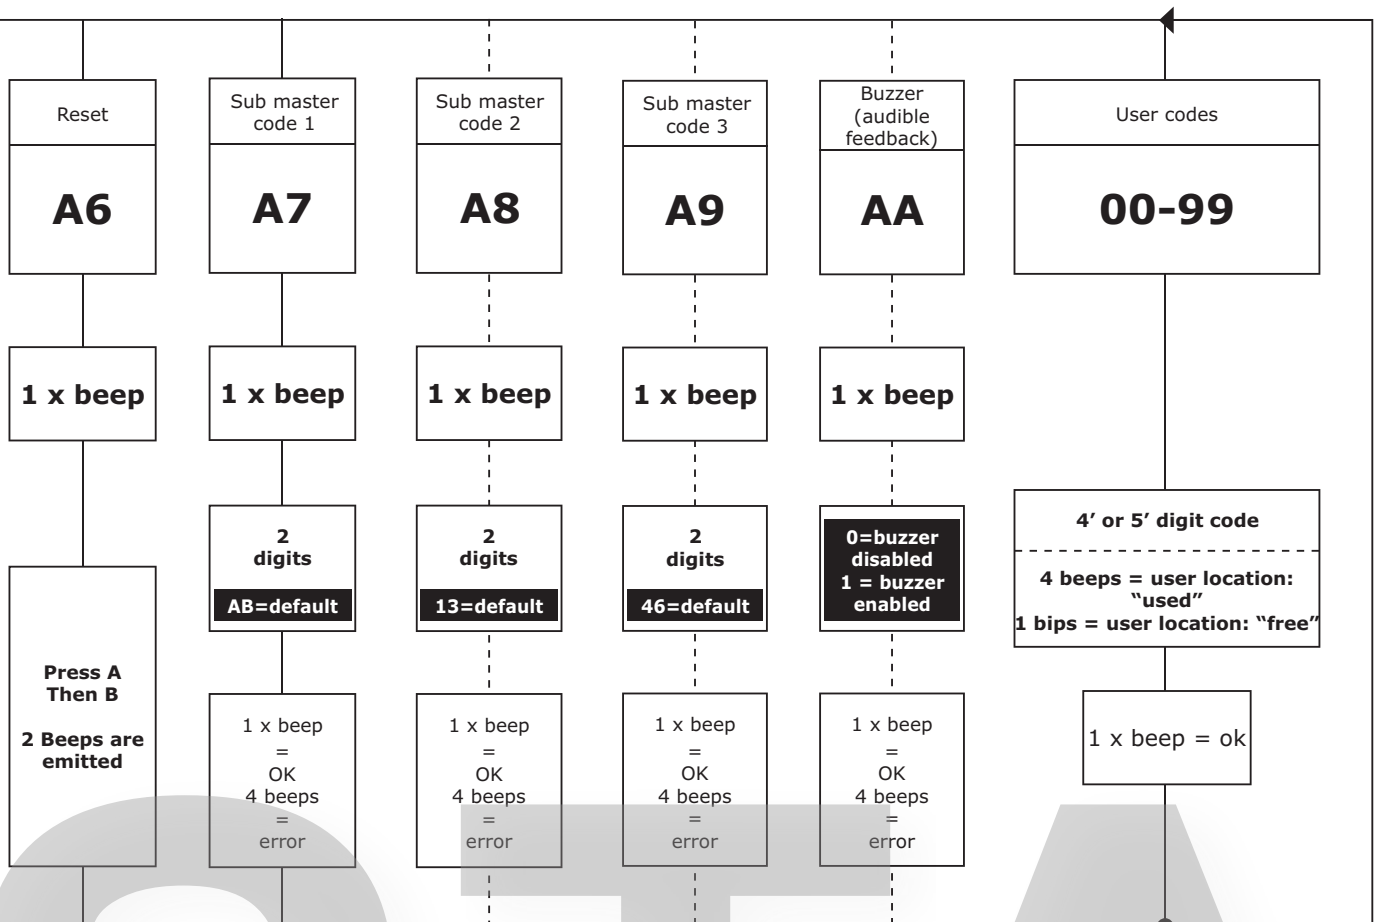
Reset

A6

1 x beep

Press A Then B

2 Beeps are emitted

Sub master code 1

A7

1 x beep

2 digits

AB=default

1 x beep = OK 4 beeps = error

Sub master code 2

A8

1 x beep

2 digits

13=default

1 x beep = OK 4 beeps = error

Sub master code 3

A9

1 x beep

2 digits

46=default

1 x beep = OK 4 beeps = error

Buzzer (audible feedback)

AA

1 x beep

0=buzzer disabled 1 = buzzer enabled

1 x beep = OK 4 beeps = error

User codes

00-99

4' or 5' digit code

4 beeps = user location: "used" 1 bips = user location: "free"

1 x beep = ok